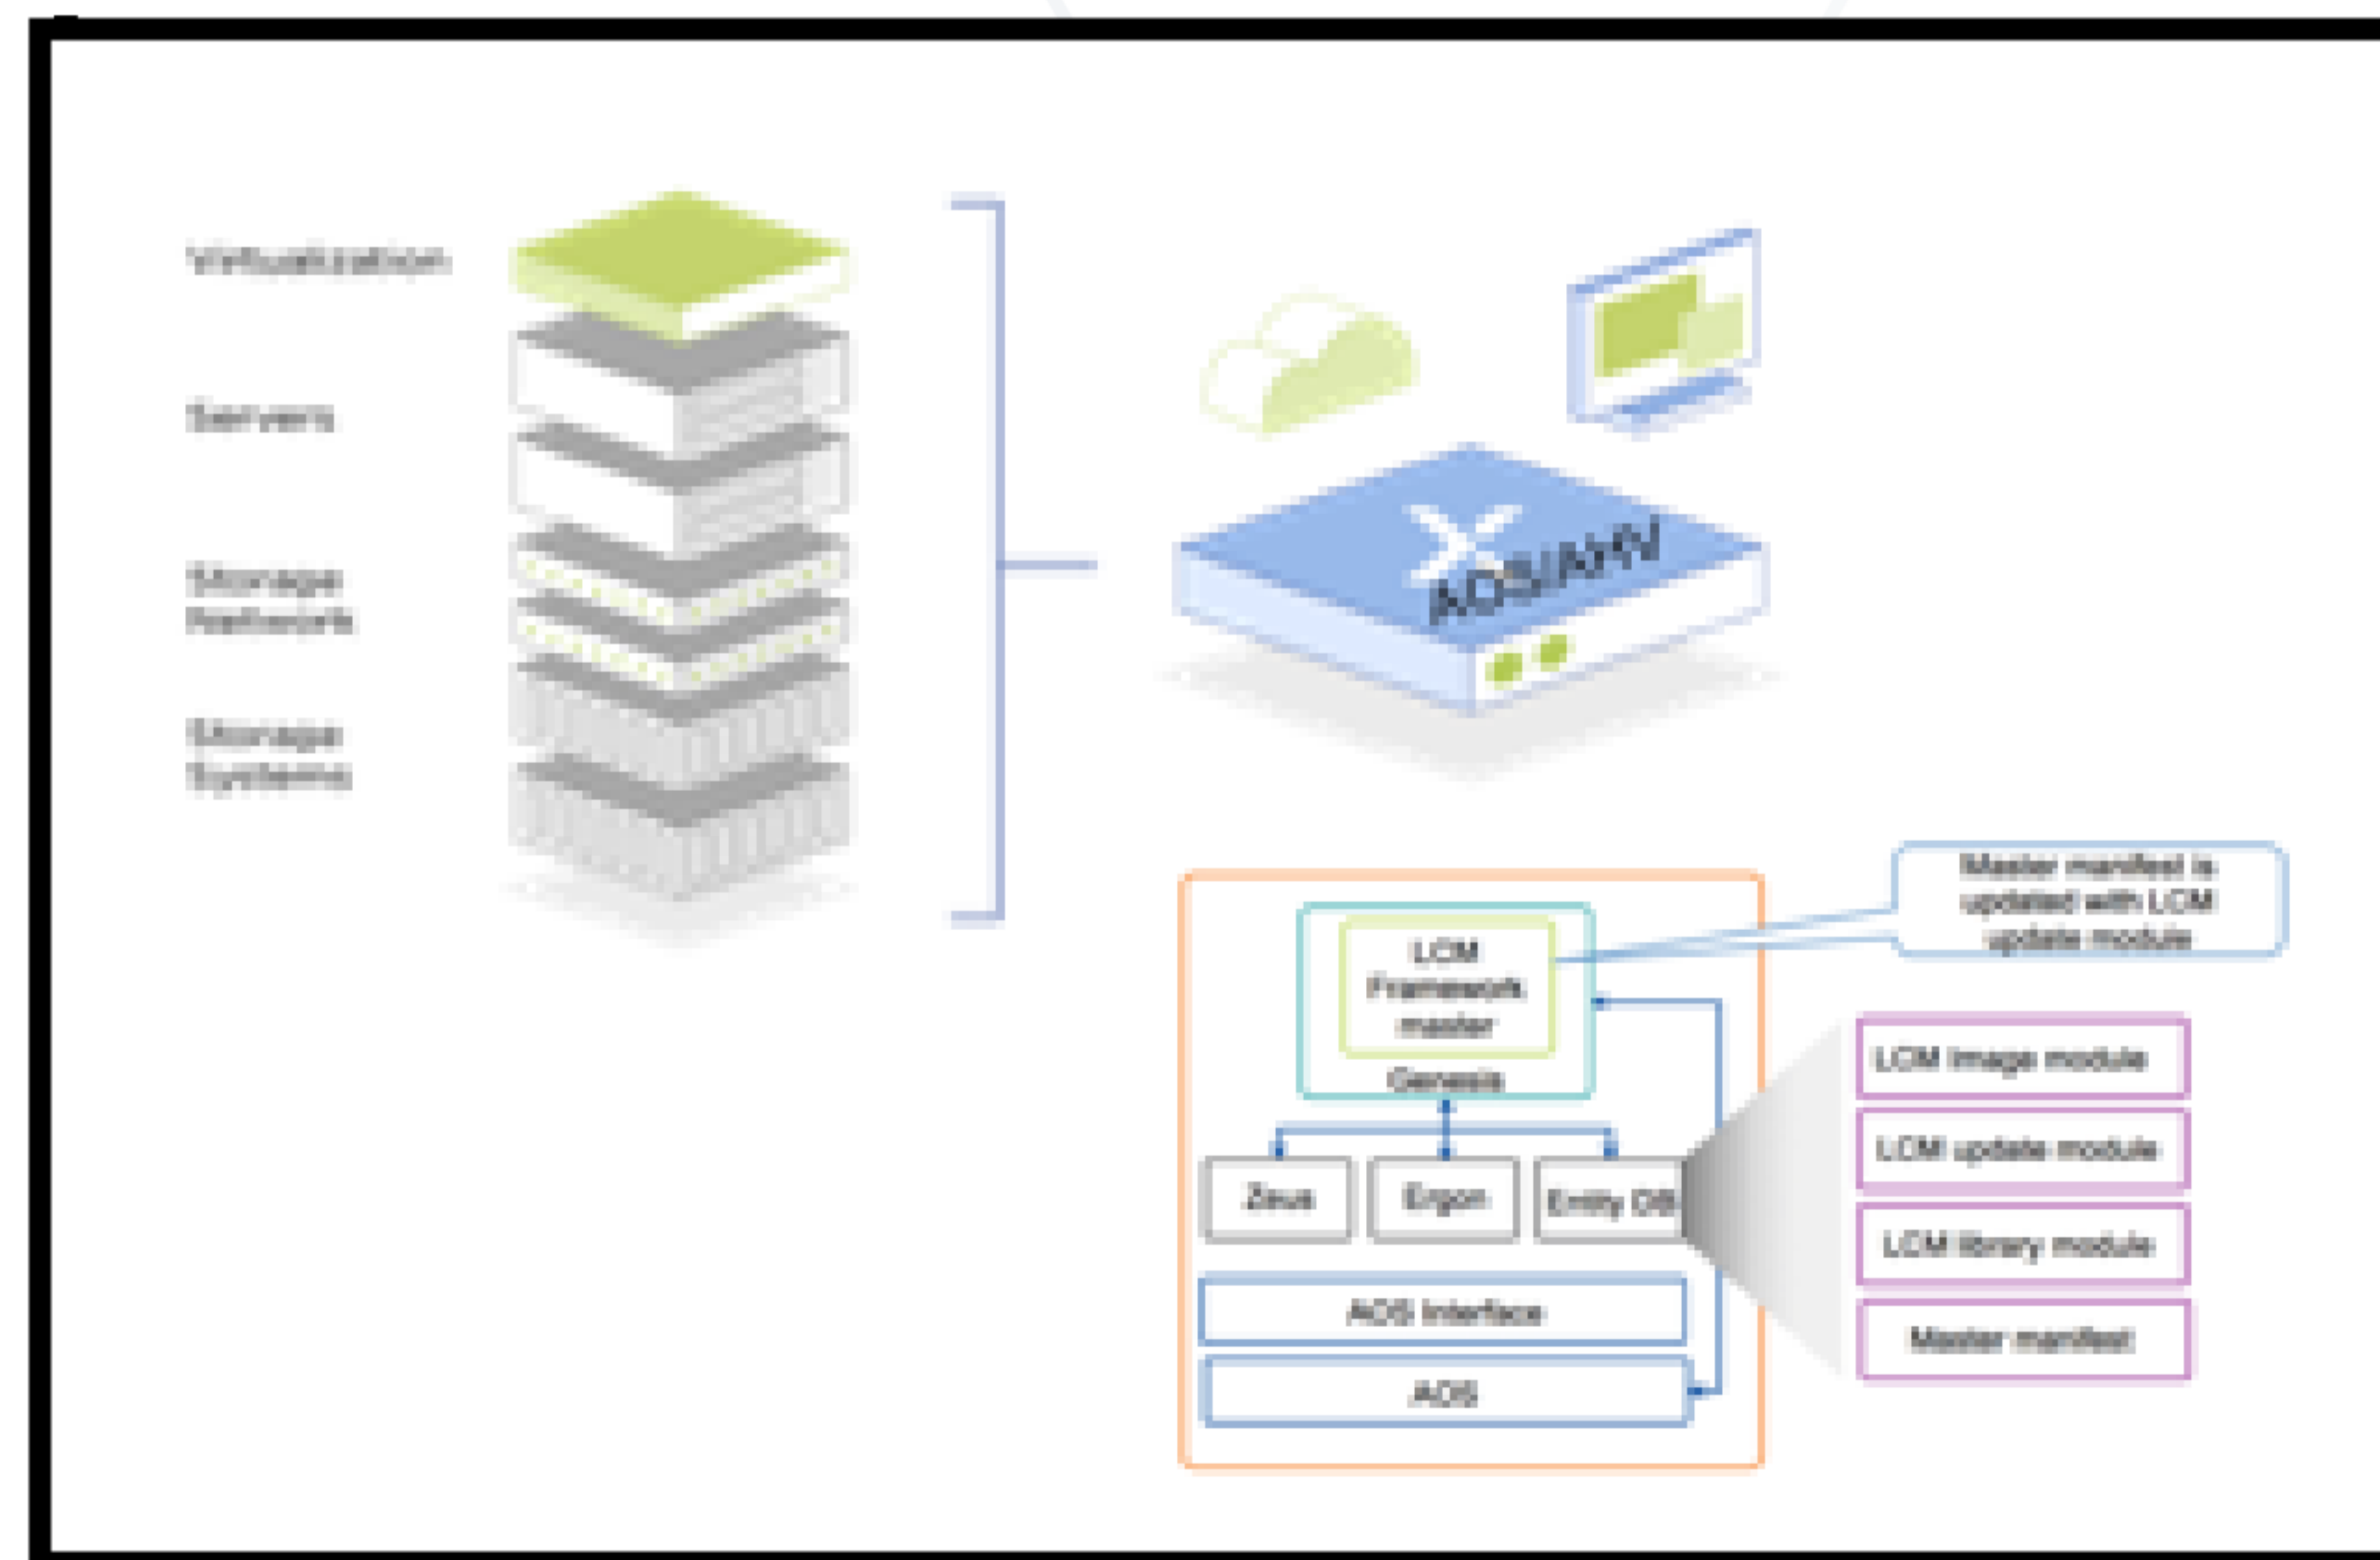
Virtualization

Servers

Storage Network

Storage Systems

AOS/AHV

Master manifest is updated with LCM update module

LCM Framework master

Genesis

Zeus

Ergon

Entity DB

AOS Interface

AOS

LCM Image module

LCM update module

LCM library module

Master manifest